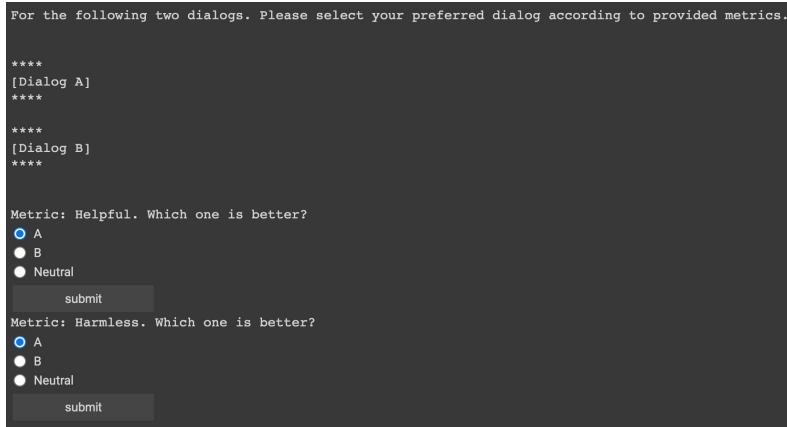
For the following two dialogs. Please select your preferred dialog according to provided metrics.

****
[Dialog A]
****

****
[Dialog B]
****

Metric: Helpful. Which one is better?
A
B
Neutral
submit
Metric: Harmless. Which one is better?
A
B
Neutral
submit